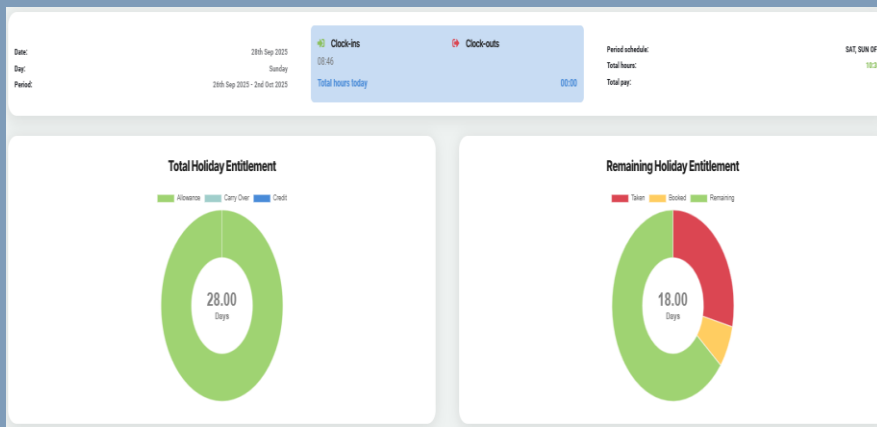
Date: 28th Sep 2025
Day: Sunday
Period: 26th Sep 2025 - 2nd Oct 2025

Clock-ins
Clock-outs
08:46
Total hours today
00:00

Period schedule: SAT, SUN OF
Total hours: 18:3
Total pay:

Total Holiday Entitlement
Allowance
Carry Over
Credit
28.00
Days

Remaining Holiday Entitlement
Taken
Booked
Remaining
18.00
Days